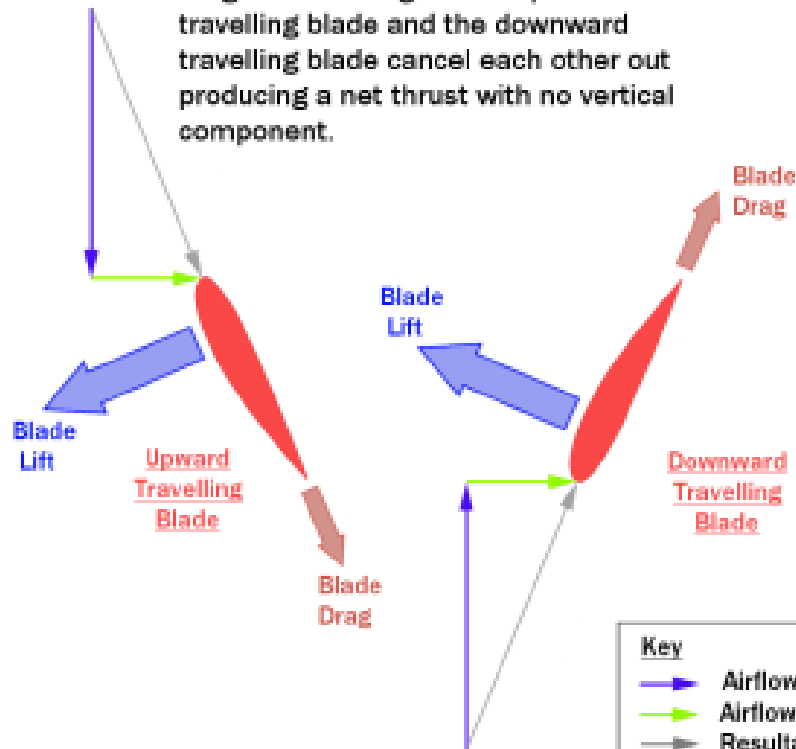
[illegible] travelling blade and the downward travelling blade cancel each other out producing a net thrust with no vertical component.

Blade Drag

Blade Lift

Blade Lift

Upward Travelling Blade

Downward Travelling Blade

Blade Drag

Key

Airflow

Airflow

Result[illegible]